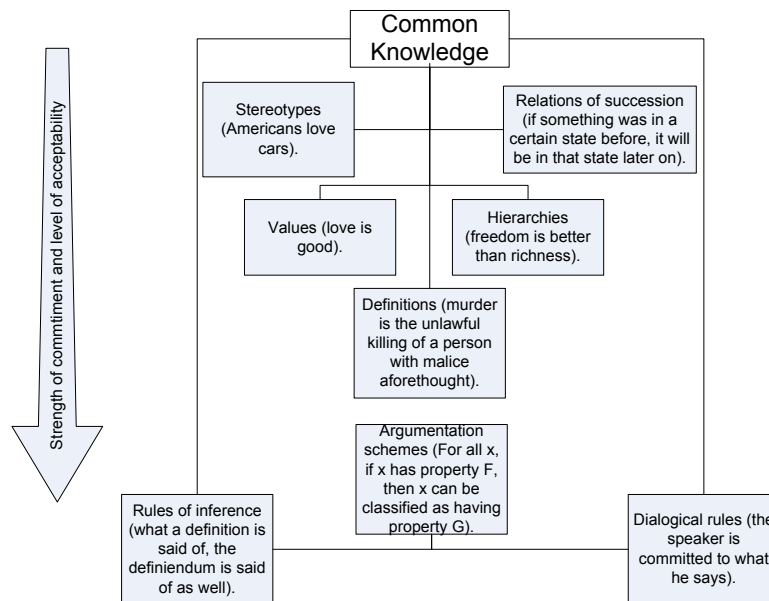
Strength of commitment and level of acceptability

Common Knowledge

Stereotypes (Americans love cars).

Relations of succession (if something was in a certain state before, it will be in that state later on).

Values (love is good).

Hierarchies (freedom is better than richness).

Definitions (murder is the unlawful killing of a person with malice aforethought).

Argumentation schemes (For all x, if x has property F, then x can be classified as having property G).

Rules of inference (what a definition is said of, the definiendum is said of as well).

Dialogical rules (the speaker is committed to what he says).